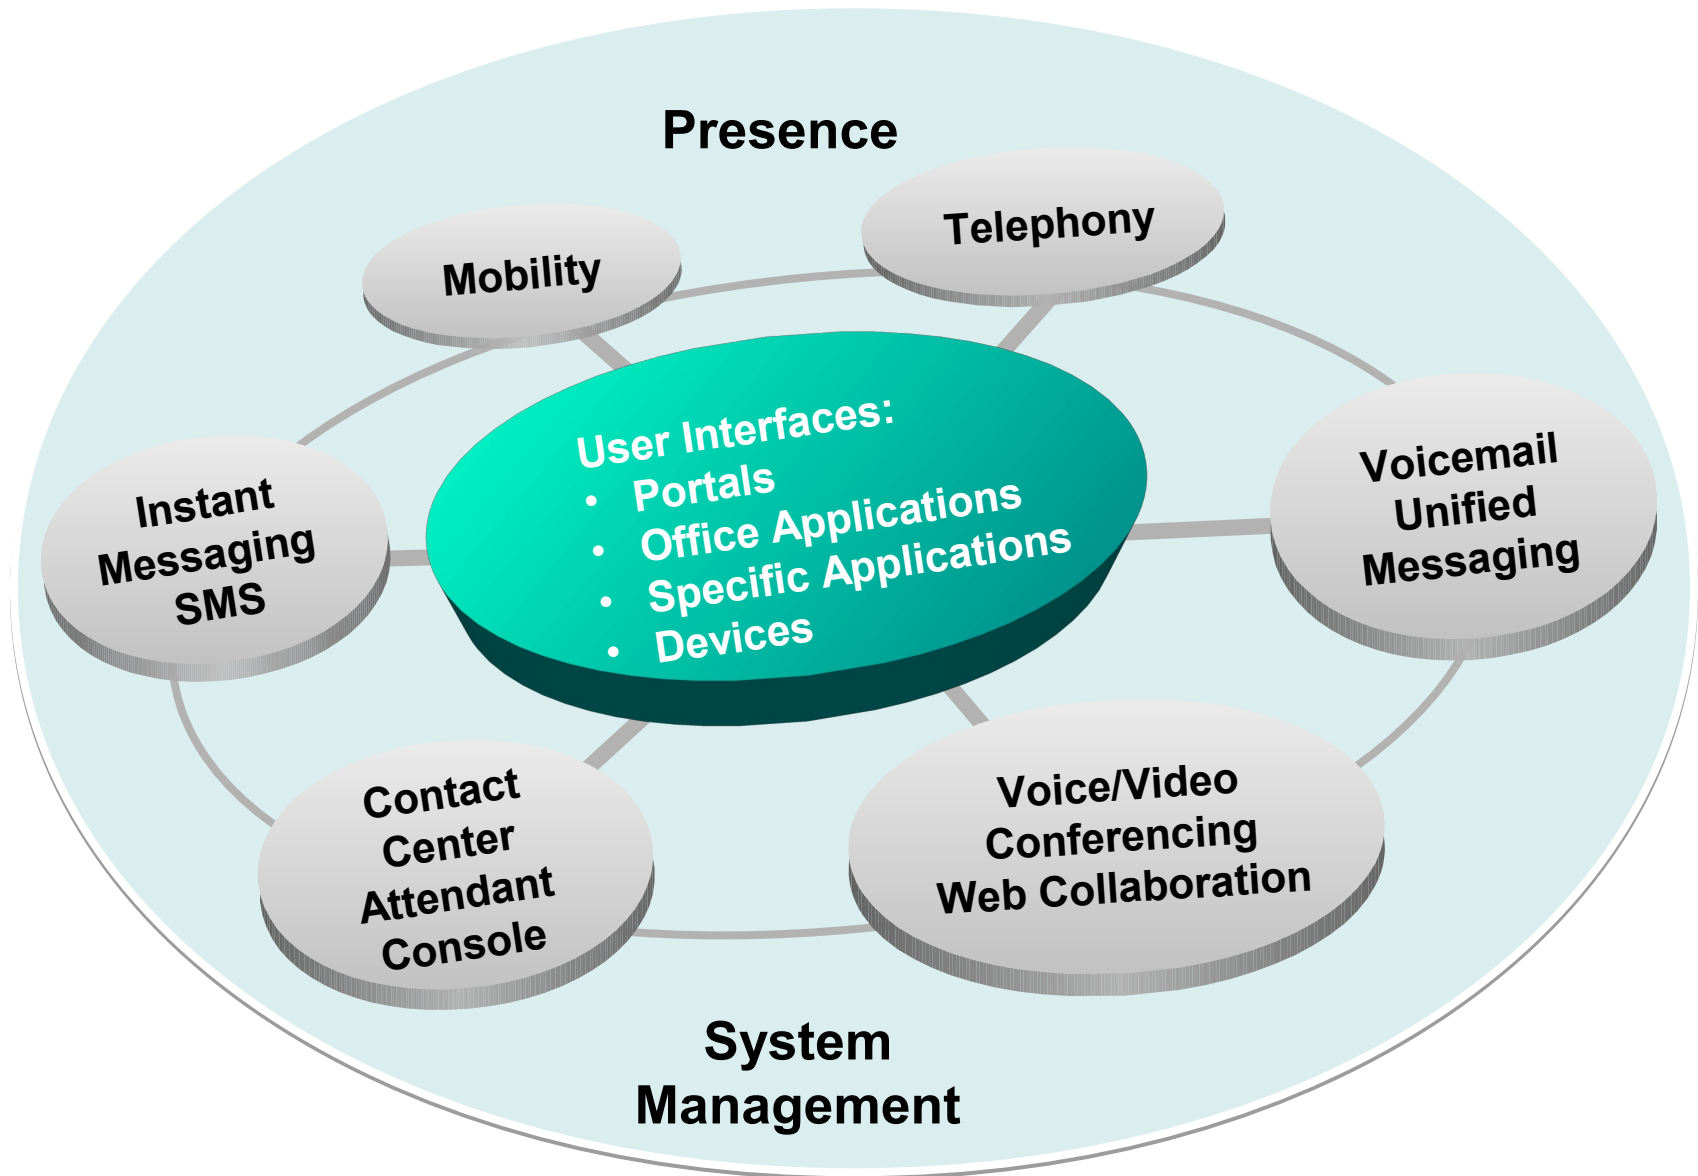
Presence

Mobility

Telephony

Instant Messaging SMS

User Interfaces:
- Portals
- Office Applications
- Specific Applications
- Devices

Voicemail Unified Messaging

Contact Center Attendant Console

Voice/Video Conferencing Web Collaboration

System Management